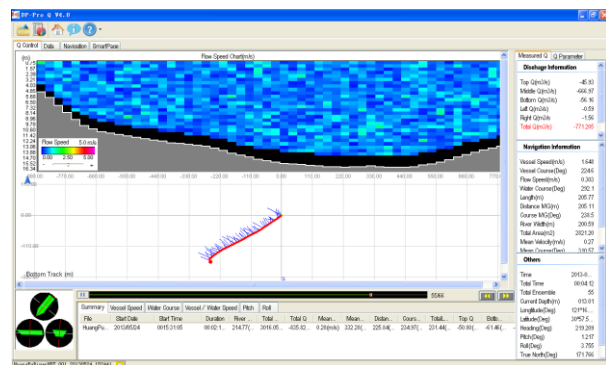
DP-Pro Q V4.0

Q Control | Drills | Navigation | SmartPane

Flow Speed Chart(m/s)

(m)
0.32
1.37
2.35
3.36
4.35
5.35
6.35
7.35
8.35
9.35
10.35
11.35
12.35
13.35
14.35
15.35

Flow Speed 5.0 m/s
0.00 2.50 5.00

-880.00 -770.00 -660.00 -550.00 -440.00 -330.00 -220.00 -110.00 0.00 110.00 220.00 330.00 440.00 550.00 660.00 770.00

0.00
-200.00

Bottom Track (m)

5566

Summary | Vessel Speed | Water Course | Vessel / Water Speed | Pitch | Roll

| File | Start Date | Start Time | Duration | River ... | Total ... | Total Q | Mean ... | Mean ... | Distan... | Cours... | Total ... | Top Q | Botto... |
|---|---|---|---|---|---|---|---|---|---|---|---|---|---|
| HuangPu... | 2013/05/24 | 00:15:31:05 | 00:02:1... | 214.77(... | 2816.05... | -435.82... | 0.28(m/s) | 332.26(... | 225.84(... | 234.97(... | 231.44(... | -50.80(... | -61.46(... |

Measured Q | Q Parameter

Discharge Information
Top Q(m3/s) -45.93
Middle Q(m3/s) -666.97
Bottom Q(m3/s) -56.16
Left Q(m3/s) -0.59
Right Q(m3/s) -1.56
Total Q(m3/s) -771.205

Navigation Information
Vessel Speed(m/s) 1.648
Vessel Course(Deg) 224.6
Flow Speed(m/s) 0.393
Water Course(Deg) 292.1
Length(m) 205.77
Distance MG(m) 205.11
Course MG(Deg) 228.5
River Width(m) 200.59
Total Area(m2) 2821.20
Mean Velocity(m/s) 0.27
Mean Course(Deg) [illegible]

Others
Time 2013-0...
Total Time 00:04:12
Total Ensemble 55
Current Depth(m) 013.01
Longitude(Deg) 121°N...
Latitude(Deg) 30°57.5...
Heading(Deg) 219.209
Pitch(Deg) 1.217
Roll(Deg) 3.755
True North(Deg) 171.766